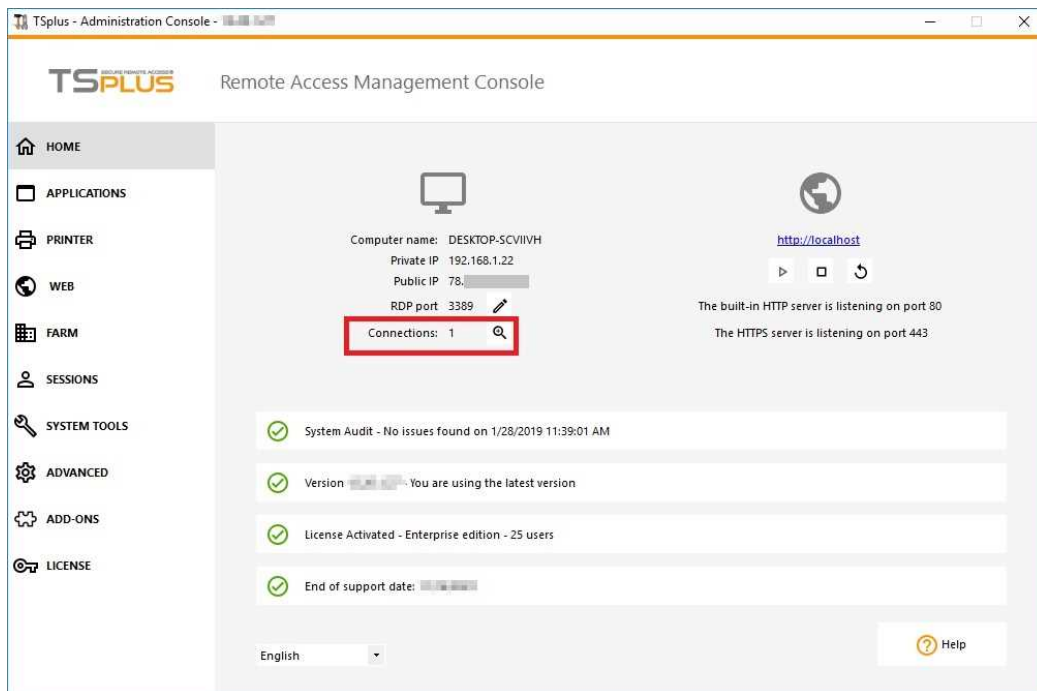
TSplus - Administration Console - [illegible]

TSPLUS SECURE REMOTE ACCESS

Remote Access Management Console

HOME

APPLICATIONS

PRINTER

WEB

FARM

SESSIONS

SYSTEM TOOLS

ADVANCED

ADD-ONS

LICENSE

Computer name: DESKTOP-SCVIIVH
Private IP 192.168.1.22
Public IP 78.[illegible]
RDP port 3389
Connections: 1

http://localhost

The built-in HTTP server is listening on port 80

The HTTPS server is listening on port 443

System Audit - No issues found on 1/28/2019 11:39:01 AM

Version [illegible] - You are using the latest version

License Activated - Enterprise edition - 25 users

End of support date: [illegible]

English

Help